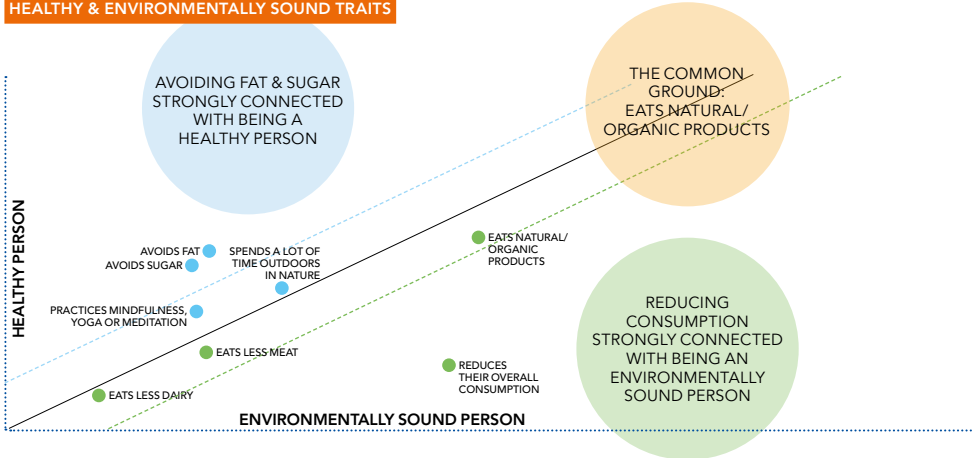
HEALTHY & ENVIRONMENTALLY SOUND TRAITS

AVOIDING FAT & SUGAR STRONGLY CONNECTED WITH BEING A HEALTHY PERSON

THE COMMON GROUND: EATS NATURAL/ ORGANIC PRODUCTS

HEALTHY PERSON

AVOIDS FAT
AVOIDS SUGAR
SPENDS A LOT OF TIME OUTDOORS IN NATURE
EATS NATURAL/ ORGANIC PRODUCTS
PRACTICES MINDFULNESS, YOGA OR MEDITATION
EATS LESS MEAT
REDUCES THEIR OVERALL CONSUMPTION
EATS LESS DAIRY

REDUCING CONSUMPTION STRONGLY CONNECTED WITH BEING AN ENVIRONMENTALLY SOUND PERSON

ENVIRONMENTALLY SOUND PERSON